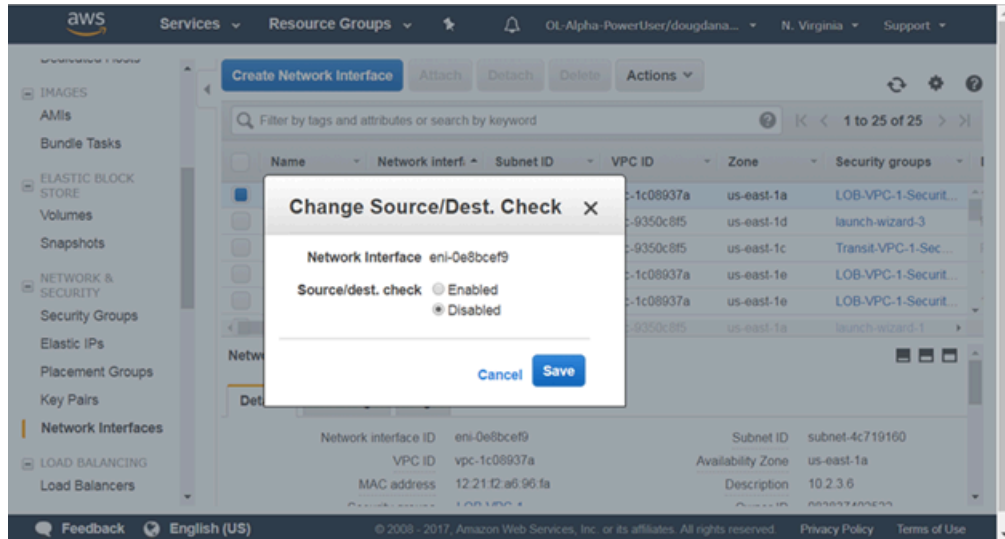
aws Services Resource Groups OL-Alpha-PowerUser/dougdana... N. Virginia Support

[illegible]

IMAGES
AMIs
Bundle Tasks

ELASTIC BLOCK STORE
Volumes
Snapshots

NETWORK & SECURITY
Security Groups
Elastic IPs
Placement Groups
Key Pairs
Network Interfaces

LOAD BALANCING
Load Balancers

Create Network Interface Attach Detach Delete Actions

Filter by tags and attributes or search by keyword

1 to 25 of 25

| Name | Network interf. | Subnet ID | VPC ID | Zone | Security groups |
|---|---|---|---|---|---|
| | | | vpc-1c08937a | us-east-1a | LOB-VPC-1-Securit... |
| | | | vpc-9350c8f5 | us-east-1d | launch-wizard-3 |
| | | | vpc-9350c8f5 | us-east-1c | Transit-VPC-1-Sec... |
| | | | vpc-1c08937a | us-east-1e | LOB-VPC-1-Securit... |
| | | | vpc-1c08937a | us-east-1e | LOB-VPC-1-Securit... |
| | | | vpc-9350c8f5 | us-east-1a | launch-wizard-1 |

Change Source/Dest. Check ×

Network Interface eni-0e8bcef9
Source/dest. check Enabled
Disabled

Cancel Save

Netw

Det

Network interface ID eni-0e8bcef9
VPC ID vpc-1c08937a
MAC address 12:21:f2:a6:96:fa
Subnet ID subnet-4c719160
Availability Zone us-east-1a
Description 10.2.3.6

Feedback English (US) © 2008 - 2017, Amazon Web Services, Inc. or its affiliates. All rights reserved. Privacy Policy Terms of Use